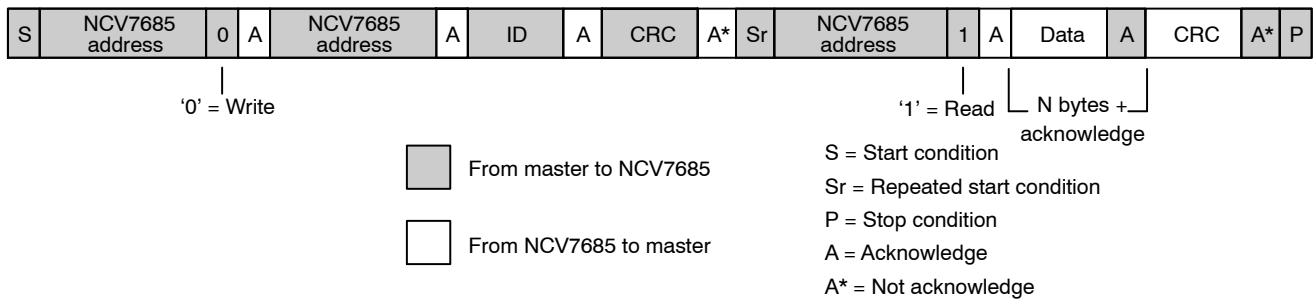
| S | NCV7685 address | 0 | A | NCV7685 address | A | ID | A | CRC | A* | Sr | NCV7685 address | 1 | A | Data | A | CRC | A* | P |
|---|---|---|---|---|---|---|---|---|---|---|---|---|---|---|---|---|---|---|

‘0’ = Write

‘1’ = Read

N bytes + acknowledge

From master to NCV7685

From NCV7685 to master

S = Start condition
Sr = Repeated start condition
P = Stop condition
A = Acknowledge
A* = Not acknowledge